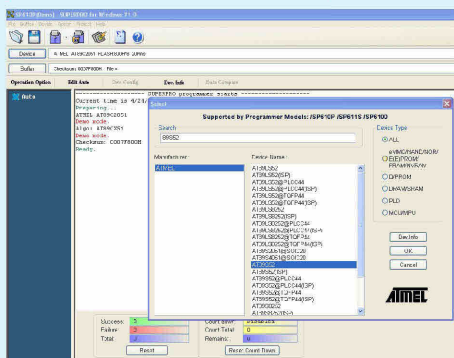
SP610P(Demo) - SUPERPRO for Windows V1.5

Device: ATMEL AT89C2051 FLASHSOP8 20Pin

Buffer: Checksum: 0C0FF000H File:

Operation Option | Edit Auto | Dev Config | Dev Info | Auto Compare

Auto

SUPERPRO programmer starts
Current time is 9/24/
Preparing...
ATMEL AT89C2051
Demo mode.
Algo: AT89C2051
Demo mode.
Checksum: C00FF000H
Ready.

Select

Supported by Programmer Models: /SP61CP /SP611S /SP6100

Search
89S52

Manufacturer:
ATMEL

Device Name:
AT89S52
AT89S52(ISP)
AT89LS52@PLCC44
AT89LS52@PLCC44(ISP)
AT89LS52@TQFP44
AT89LS52@TQFP44(ISP)
AT89S52
AT89S52(ISP)
AT89S52@PLCC44
AT89S52@PLCC44(ISP)
AT89S52@TQFP44
AT89S52@TQFP44(ISP)
AT89S52@SOIC20
AT89S4051@SOIC20
AT89S52
AT89S52(ISP)
AT89S52@PLCC44
AT89S52@PLCC44(ISP)
AT89S52@TQFP44
AT89S52@TQFP44(ISP)
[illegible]

Device Type
ALL
EPROM/FLASH/NVRAM
E(E)PROM/FRAM/NVRAM
D/PROM
LPM/SRAM
PLD
MCU/MPU

Dev.Info
OK
Cancel

ATMEL

Success: 3
Failure: 0
Total: 3
Reset
Count down:
Count Total: 0
Remains: 0
Reset Count Down